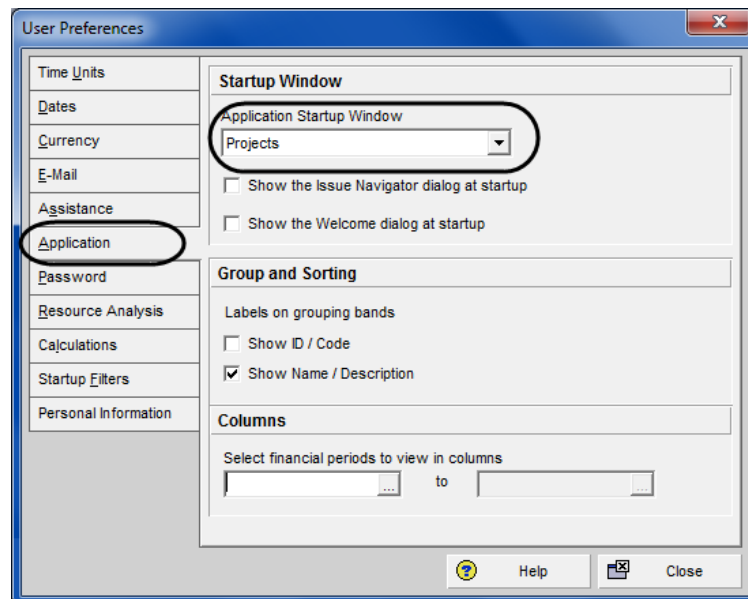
User Preferences

Time Units
Dates
Currency
E-Mail
Assistance
Application
Password
Resource Analysis
Calculations
Startup Filters
Personal Information

Startup Window

Application Startup Window
Projects

Show the Issue Navigator dialog at startup

Show the Welcome dialog at startup

Group and Sorting

Labels on grouping bands

Show ID / Code

Show Name / Description

Columns

Select financial periods to view in columns
... to ...

Help
Close